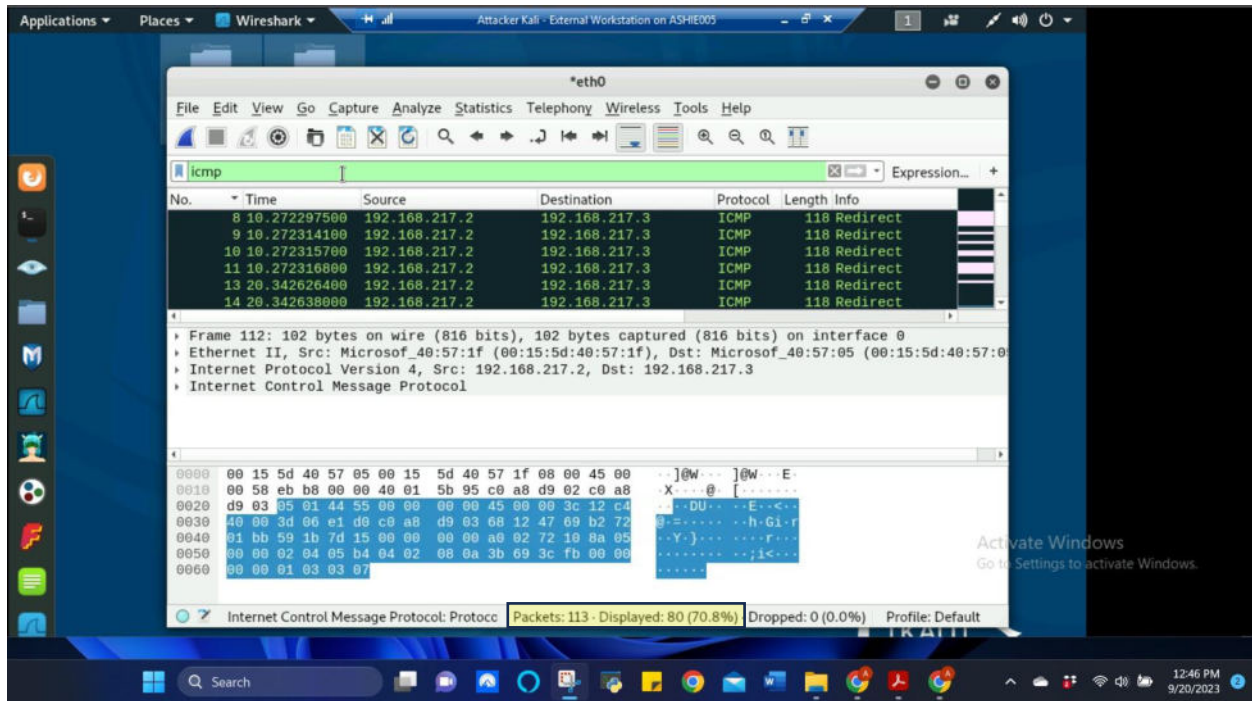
Applications ▾ Places ▾ Wireshark ▾

Attacker Kali - External Workstation on ASHIE005

1

*eth0

File Edit View Go Capture Analyze Statistics Telephony Wireless Tools Help

icmp

Expression... +

| No. | Time | Source | Destination | Protocol | Length | Info |
|---|---|---|---|---|---|---|
| 8 | 10.272297500 | 192.168.217.2 | 192.168.217.3 | ICMP | 118 | Redirect |
| 9 | 10.272314100 | 192.168.217.2 | 192.168.217.3 | ICMP | 118 | Redirect |
| 10 | 10.272315700 | 192.168.217.2 | 192.168.217.3 | ICMP | 118 | Redirect |
| 11 | 10.272316800 | 192.168.217.2 | 192.168.217.3 | ICMP | 118 | Redirect |
| 13 | 20.342626400 | 192.168.217.2 | 192.168.217.3 | ICMP | 118 | Redirect |
| 14 | 20.342638000 | 192.168.217.2 | 192.168.217.3 | ICMP | 118 | Redirect |

Frame 112: 102 bytes on wire (816 bits), 102 bytes captured (816 bits) on interface 0
Ethernet II, Src: Microsof_40:57:1f (00:15:5d:40:57:1f), Dst: Microsof_40:57:05 (00:15:5d:40:57:0
Internet Protocol Version 4, Src: 192.168.217.2, Dst: 192.168.217.3
Internet Control Message Protocol

0000 00 15 5d 40 57 05 00 15 5d 40 57 1f 08 00 45 00 ··]@W··· ]@W···E·
0010 00 58 eb b8 00 00 40 01 5b 95 c0 a8 d9 02 c0 a8 ·X····@· [·······
0020 d9 03 05 01 44 55 00 00 00 00 45 00 00 3c 12 c4 ····DU·· ··E··<··
0030 40 00 3d 06 e1 d0 c0 a8 d9 03 68 12 47 69 b2 72 @·=····· ··h·Gi·r
0040 01 bb 59 1b 7d 15 00 00 00 00 a0 02 72 10 8a 05 ··Y·}··· ····r···
0050 00 00 02 04 05 b4 04 02 08 0a 3b 69 3c fb 00 00 ········ ··;i<···
0060 00 00 01 03 03 07 ······

Internet Control Message Protocol: Protocc Packets: 113 · Displayed: 80 (70.8%) Dropped: 0 (0.0%) Profile: Default

Activate Windows
Go to Settings to activate Windows.

Search

12:46 PM
9/20/2023